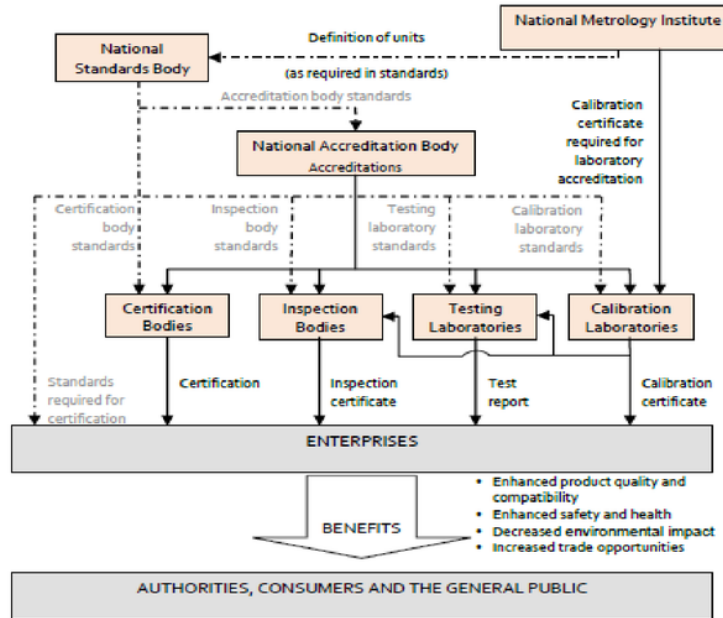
National Metrology Institute

National Standards Body

Definition of units
(as required in standards)

Accreditation body standards

National Accreditation Body
Accreditations

Calibration certificate required for laboratory accreditation

Certification body standards

Inspection body standards

Testing laboratory standards

Calibration laboratory standards

Certification Bodies

Inspection Bodies

Testing Laboratories

Calibration Laboratories

Standards required for certification

Certification

Inspection certificate

Test report

Calibration certificate

ENTERPRISES

BENEFITS

• Enhanced product quality and compatibility
• Enhanced safety and health
• Decreased environmental impact
• Increased trade opportunities

AUTHORITIES, CONSUMERS AND THE GENERAL PUBLIC